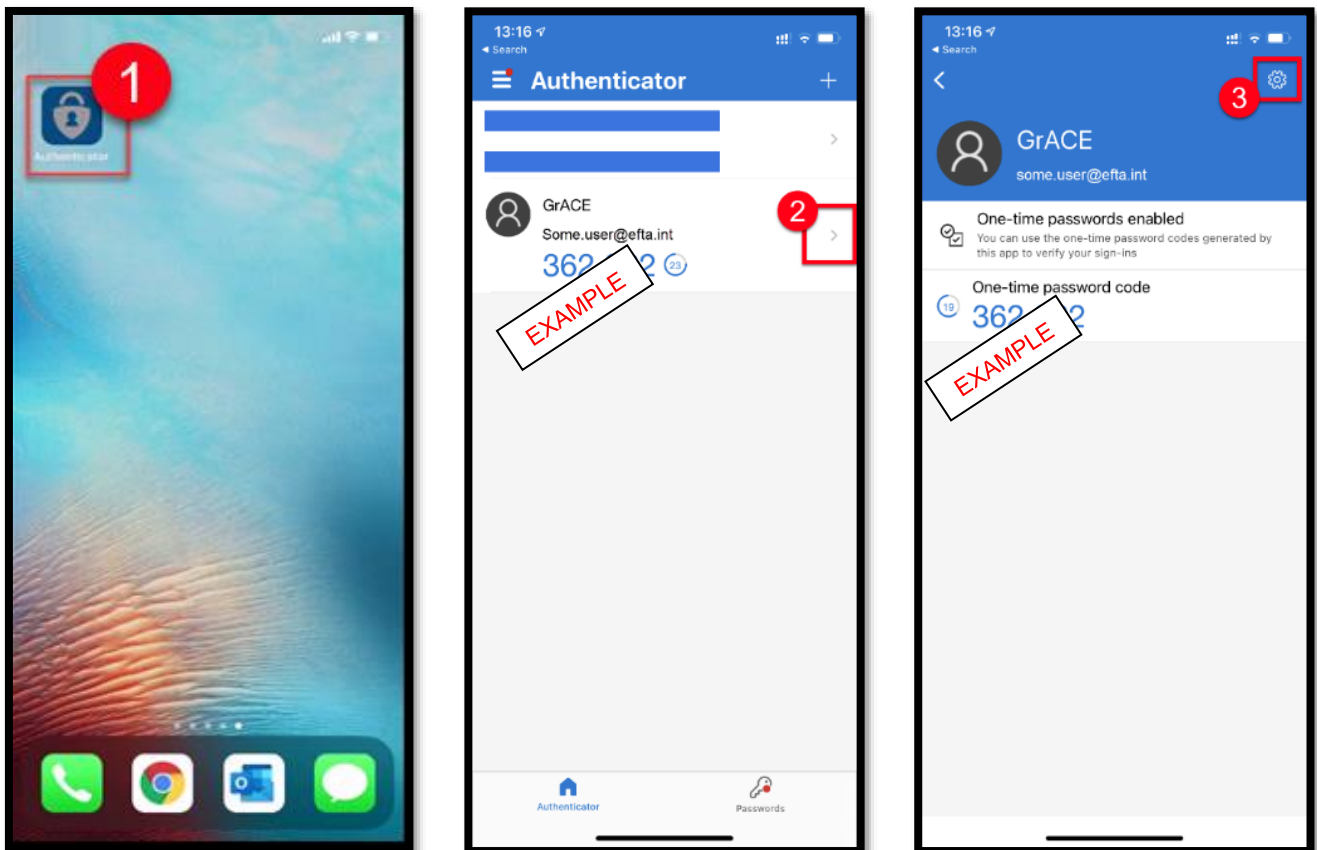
1

Authenticator

13:16
◂ Search

Authenticator

GrACE

Some.user@efta.int

362 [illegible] 2 23

2

EXAMPLE

Authenticator

Passwords

13:16
◂ Search

3

GrACE

some.user@efta.int

One-time passwords enabled

You can use the one-time password codes generated by this app to verify your sign-ins

One-time password code

19 362 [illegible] 2

EXAMPLE